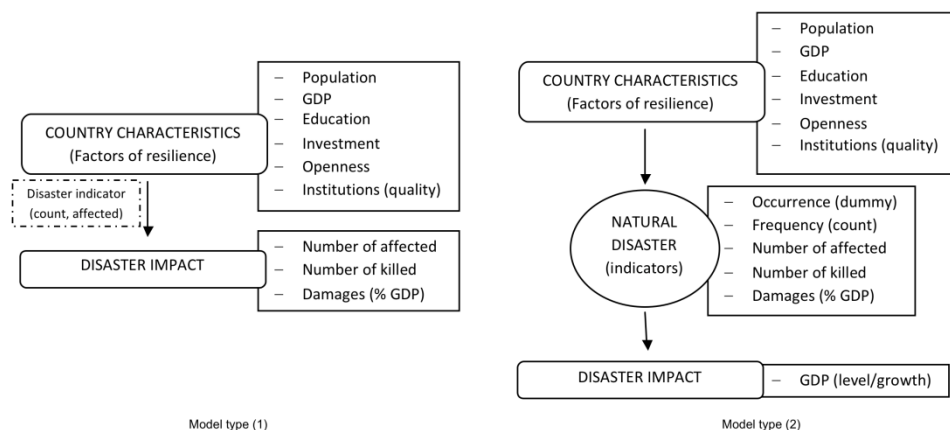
COUNTRY CHARACTERISTICS
(Factors of resilience)

– Population
– GDP
– Education
– Investment
– Openness
– Institutions (quality)

Disaster indicator
(count, affected)

DISASTER IMPACT

– Number of affected
– Number of killed
– Damages (% GDP)

Model type (1)

COUNTRY CHARACTERISTICS
(Factors of resilience)

– Population
– GDP
– Education
– Investment
– Openness
– Institutions (quality)

NATURAL
DISASTER
(indicators)

– Occurrence (dummy)
– Frequency (count)
– Number of affected
– Number of killed
– Damages (% GDP)

DISASTER IMPACT

– GDP (level/growth)

Model type (2)